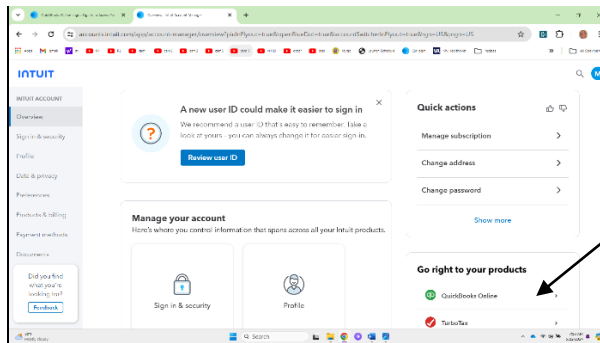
INTUIT

INTUIT ACCOUNT

Overview

Sign in & security

Profile

Data & privacy

Preferences

Products & billing

Payment methods

Documents

Did you find what you're looking for?

Feedback

A new user ID could make it easier to sign in

We recommend a user ID that's easy to remember. Take a look at yours - you can always change it for easier sign in.

Review user ID

Manage your account

Here's where you control information that spans across all your Intuit products.

Sign in & security

Profile

Quick actions

Manage subscription

Change address

Change password

Show more

Go right to your products

QuickBooks Online

TurboTax

Search